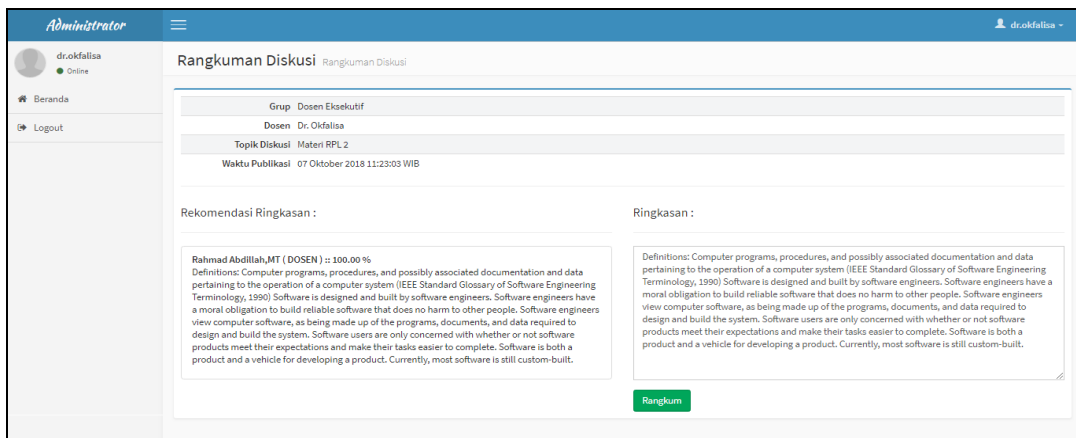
Administrator

dr.okfalisa

dr.okfalisa
Online

Beranda

Logout

Rangkuman Diskusi Rangkuman Diskusi

| | |
|---|---|
| Grup | Dosen Eksekutif |
| Dosen | Dr. Okfalisa |
| Topik Diskusi | Materi RPL 2 |
| Waktu Publikasi | 07 Oktober 2018 11:23:03 WIB |

Rekomendasi Ringkasan :

Rahmad Abdillah,MT ( DOSEN ) :: 100.00 %
Definitions: Computer programs, procedures, and possibly associated documentation and data pertaining to the operation of a computer system (IEEE Standard Glossary of Software Engineering Terminology, 1990) Software is designed and built by software engineers. Software engineers have a moral obligation to build reliable software that does no harm to other people. Software engineers view computer software, as being made up of the programs, documents, and data required to design and build the system. Software users are only concerned with whether or not software products meet their expectations and make their tasks easier to complete. Software is both a product and a vehicle for developing a product. Currently, most software is still custom-built.

Ringkasan :

Definitions: Computer programs, procedures, and possibly associated documentation and data pertaining to the operation of a computer system (IEEE Standard Glossary of Software Engineering Terminology, 1990) Software is designed and built by software engineers. Software engineers have a moral obligation to build reliable software that does no harm to other people. Software engineers view computer software, as being made up of the programs, documents, and data required to design and build the system. Software users are only concerned with whether or not software products meet their expectations and make their tasks easier to complete. Software is both a product and a vehicle for developing a product. Currently, most software is still custom-built.

Rangkum